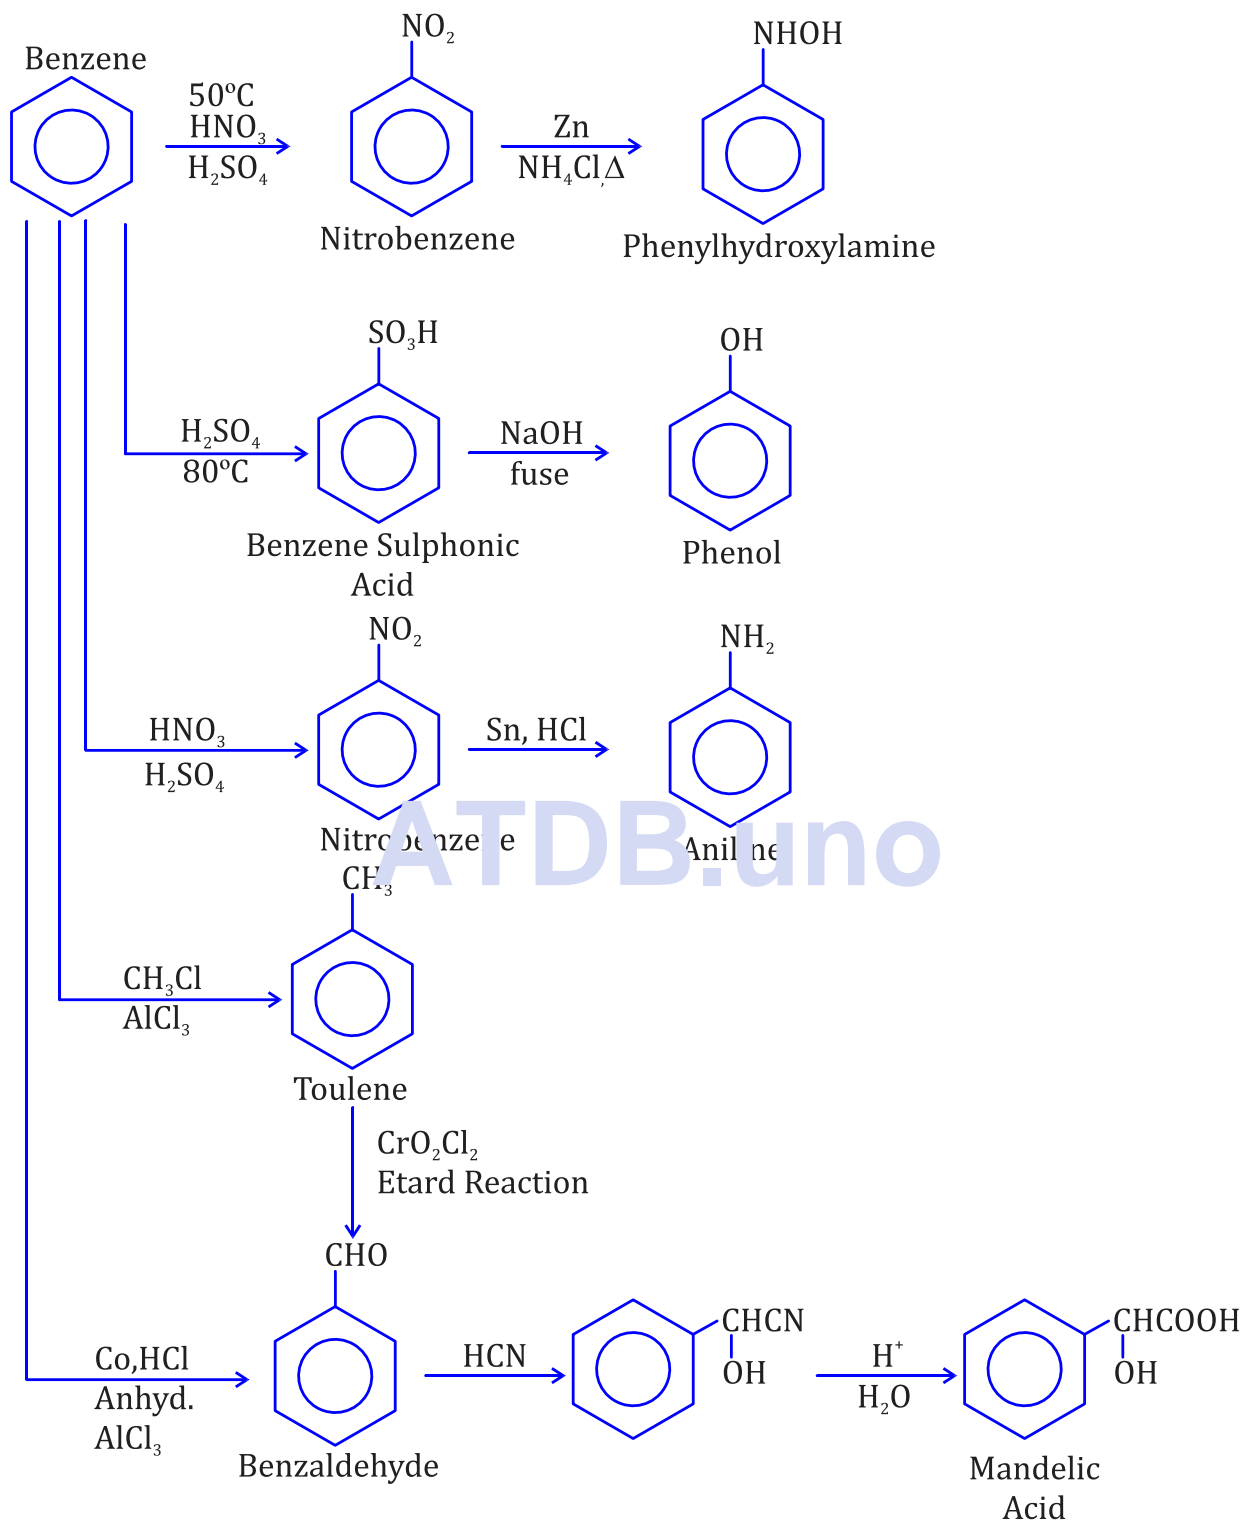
Benzene

50ºC
$HNO_3$
$H_2SO_4$

$NO_2$

Nitrobenzene

Zn
$NH_4Cl,\Delta$

NHOH

Phenylhydroxylamine

$SO_3H$

$H_2SO_4$
80ºC

Benzene Sulphonic Acid

NaOH
fuse

OH

Phenol

$NO_2$

$HNO_3$
$H_2SO_4$

Nitrobenzene

Sn, HCl

$NH_2$

Aniline

ATDB.uno

$CH_3$

$CH_3Cl$
$AlCl_3$

Toulene

$CrO_2Cl_2$
Etard Reaction

CHO

Co,HCl
Anhyd.
$AlCl_3$

Benzaldehyde

HCN

CHCN
OH

$H^+$
$H_2O$

CHCOOH
OH

Mandelic Acid